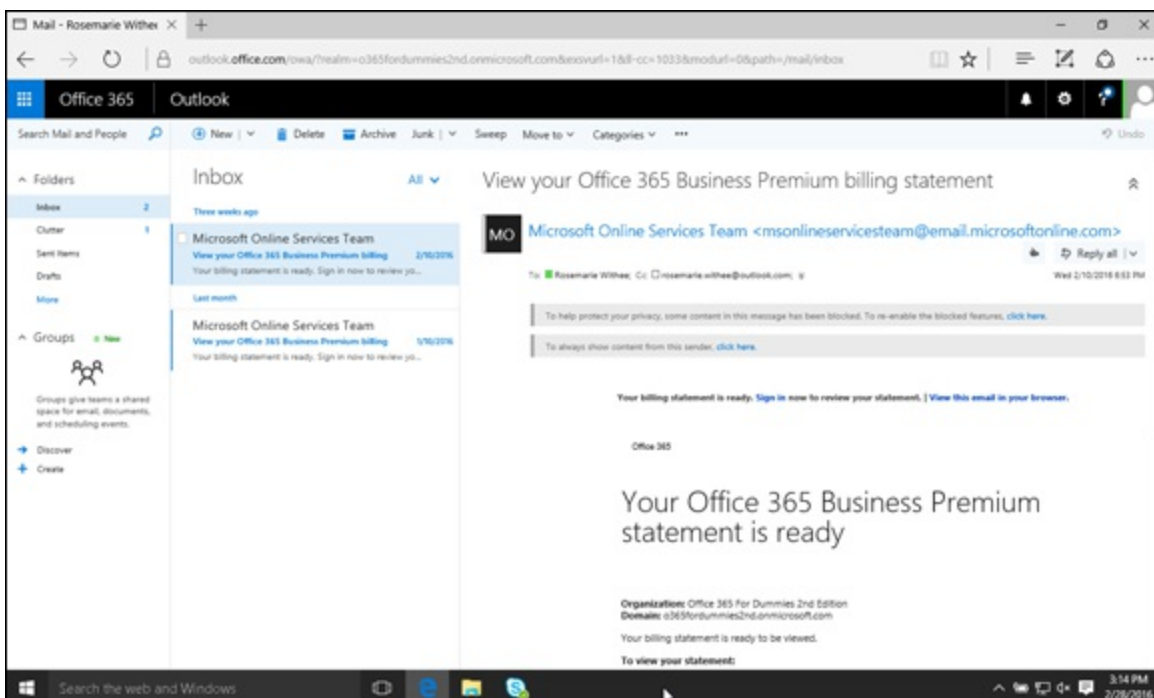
Mail - Rosemarie Withee ×

outlook.office.com/owa/?realm=o365fordummies2nd.onmicrosoft.com&exsvurl=1&ll-cc=1033&modurl=0&path=/mail/inbox

Office 365 Outlook

Search Mail and People

New | Delete Archive Junk | Sweep Move to Categories ···

Undo

Folders

Inbox 2

Clutter 1

Sent Items

Drafts

More

Groups New

Groups give teams a shared space for email, documents, and scheduling events.

Discover

Create

Inbox All

Three weeks ago

Microsoft Online Services Team
View your Office 365 Business Premium billing 2/10/2016
Your billing statement is ready. Sign in now to review yo...

Last month

Microsoft Online Services Team
View your Office 365 Business Premium billing 1/10/2016
Your billing statement is ready. Sign in now to review yo...

View your Office 365 Business Premium billing statement

MO Microsoft Online Services Team <msonlineservicesteam@email.microsoftonline.com>

Reply all

To: Rosemarie Withee; Cc: rosemarie.withee@outlook.com;

Wed 2/10/2016 6:53 PM

To help protect your privacy, some content in this message has been blocked. To re-enable the blocked features, click here.

To always show content from this sender, click here.

Your billing statement is ready. Sign in now to review your statement. | View this email in your browser.

Office 365

Your Office 365 Business Premium statement is ready

Organization: Office 365 For Dummies 2nd Edition
Domain: o365fordummies2nd.onmicrosoft.com

Your billing statement is ready to be viewed.

To view your statement:

Search the web and Windows

3:14 PM
2/28/2016